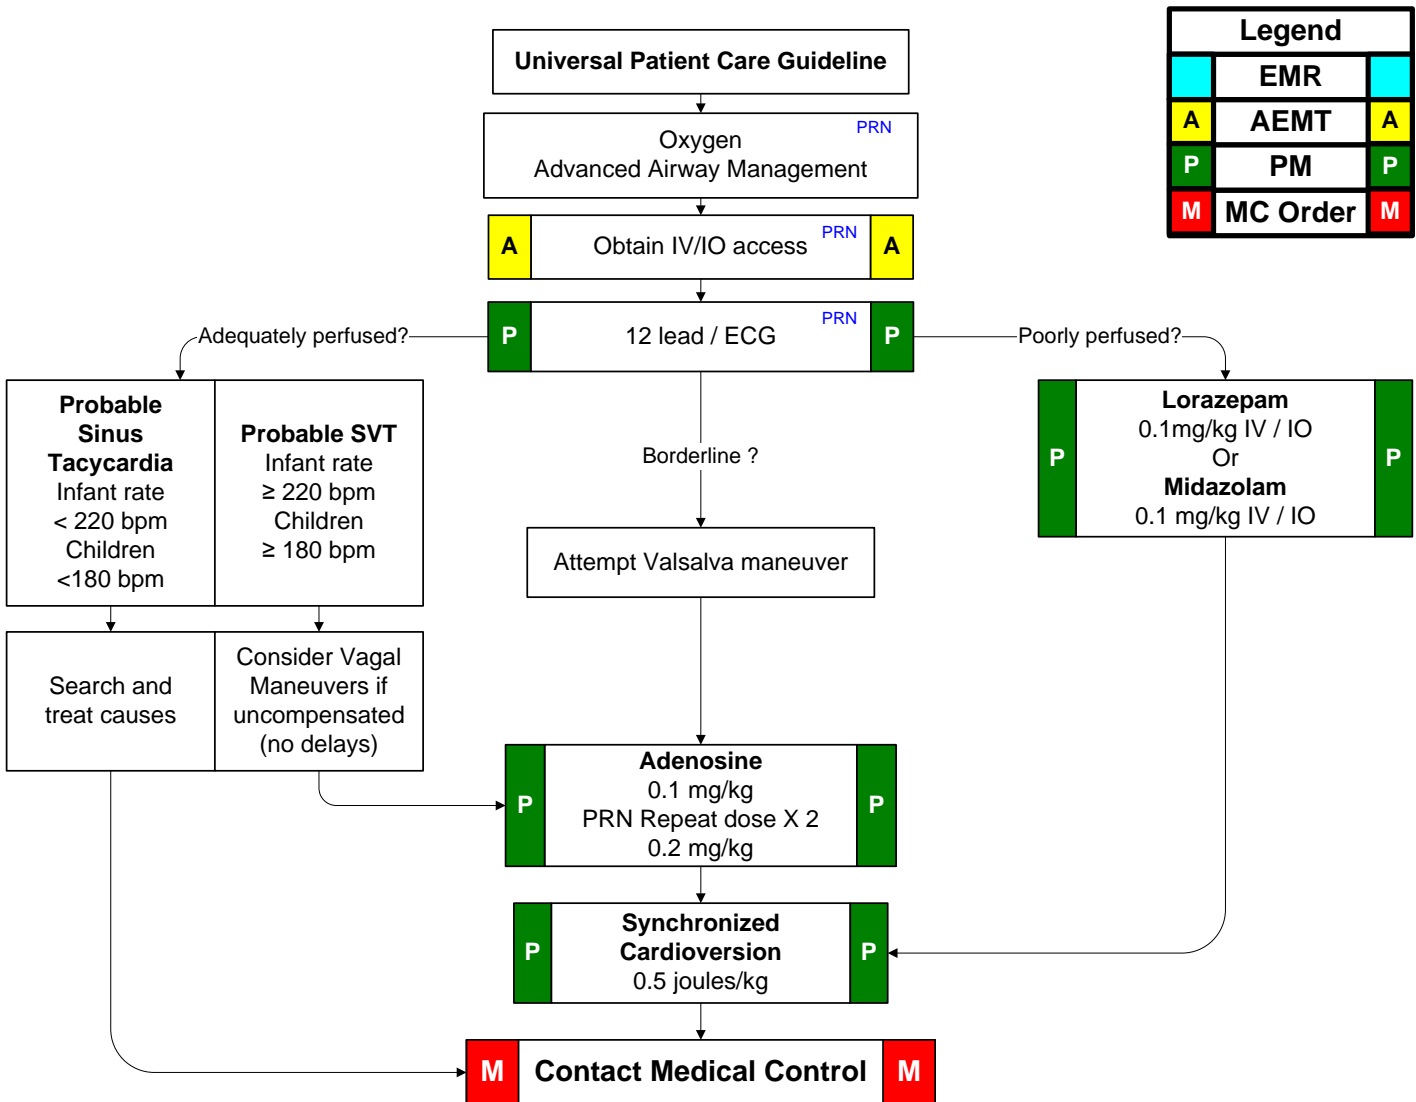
Legend

EMR

A AEMT A

P PM P

M MC Order M

Universal Patient Care Guideline

Oxygen
Advanced Airway Management PRN

A Obtain IV/IO access PRN A

Adequately perfused?

P 12 lead / ECG PRN P

Poorly perfused?

Probable Sinus Tacycardia
Infant rate
< 220 bpm
Children
<180 bpm

Probable SVT
Infant rate
≥ 220 bpm
Children
≥ 180 bpm

P Lorazepam
0.1mg/kg IV / IO
Or
Midazolam
0.1 mg/kg IV / IO P

Borderline ?

Attempt Valsalva maneuver

Search and treat causes

Consider Vagal Maneuvers if uncompensated (no delays)

P Adenosine
0.1 mg/kg
PRN Repeat dose X 2
0.2 mg/kg P

P Synchronized Cardioversion
0.5 joules/kg P

M Contact Medical Control M